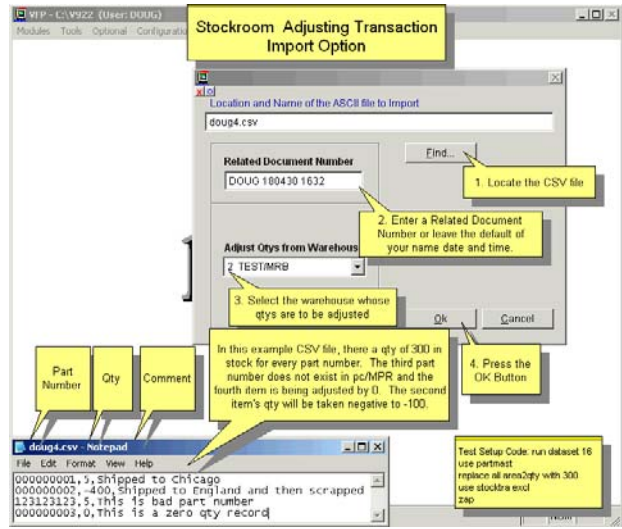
VFP - C:\V922 (User: DOUG)

Modules Tools Optional Configurati

Stockroom Adjusting Transaction Import Option

Location and Name of the ASCII file to Import

doug4.csv

Find...

1. Locate the CSV file

Related Document Number

DOUG 180430 1632

2. Enter a Related Document Number or leave the default of your name date and time.

Adjust Qtys from Warehous

2 TEST/MRB

3. Select the warehouse whose qtys are to be adjusted

Ok

Cancel

4. Press the OK Button

In this example CSV file, there a qty of 300 in stock for every part number. The third part number does not exist in pc/MPR and the fourth item is being adjusted by 0. The second item's qty will be taken negative to -100.

Part Number

Qty

Comment

doug4.csv - Notepad

File Edit Format View Help

000000001,5,Shipped to Chicago
000000002,-400,Shipped to England and then scrapped
123123123,5,This is bad part number
000000003,0,This is a zero qty record

Test Setup Code: run dataset 16
use partmast
replace all area2qty with 300
use stocktra excl
zap